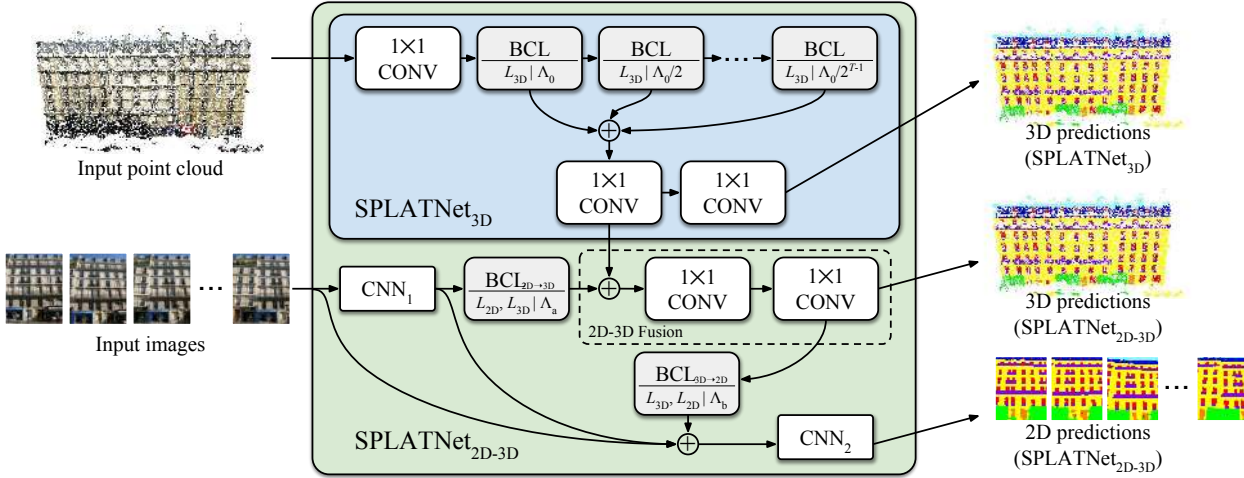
Input point cloud

1×1 CONV

BCL
$L_{3D} | \Lambda_0$

BCL
$L_{3D} | \Lambda_0/2$

BCL
$L_{3D} | \Lambda_0/2^{T-1}$

$\oplus$

1×1 CONV

1×1 CONV

SPLATNet$_{3D}$

3D predictions (SPLATNet$_{3D}$)

Input images

CNN$_1$

BCL$_{2D \to 3D}$
$L_{2D}, L_{3D} | \Lambda_a$

$\oplus$

1×1 CONV

1×1 CONV

2D-3D Fusion

3D predictions (SPLATNet$_{2D\text{-}3D}$)

BCL$_{3D \to 2D}$
$L_{3D}, L_{2D} | \Lambda_b$

$\oplus$

CNN$_2$

SPLATNet$_{2D\text{-}3D}$

2D predictions (SPLATNet$_{2D\text{-}3D}$)